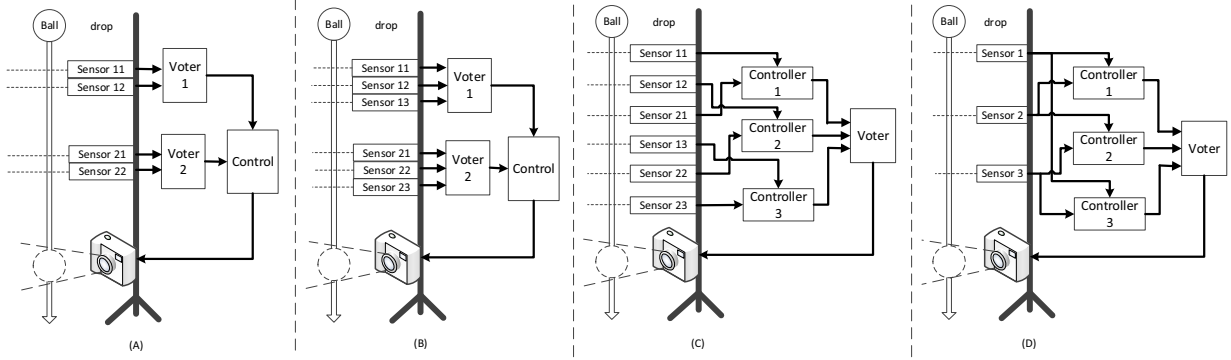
Ball drop

Sensor 11
Sensor 12
Voter 1
Sensor 21
Sensor 22
Voter 2
Control

(A)

Ball drop

Sensor 11
Sensor 12
Sensor 13
Voter 1
Sensor 21
Sensor 22
Sensor 23
Voter 2
Control

(B)

Ball drop

Sensor 11
Sensor 12
Sensor 21
Sensor 13
Sensor 22
Sensor 23
Controller 1
Controller 2
Controller 3
Voter

(C)

Ball drop

Sensor 1
Sensor 2
Sensor 3
Controller 1
Controller 2
Controller 3
Voter

(D)